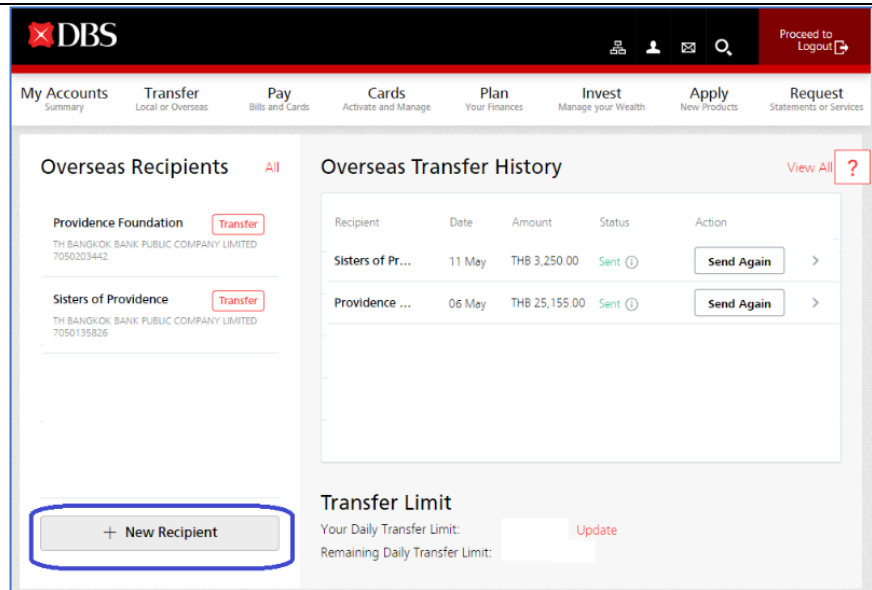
DBS

Proceed to Logout

My Accounts
Summary

Transfer
Local or Overseas

Pay
Bills and Cards

Cards
Activate and Manage

Plan
Your Finances

Invest
Manage your Wealth

Apply
New Products

Request
Statements or Services

Overseas Recipients

All

Providence Foundation
TH BANGKOK BANK PUBLIC COMPANY LIMITED
7050203442

Transfer

Sisters of Providence
TH BANGKOK BANK PUBLIC COMPANY LIMITED
7050135826

Transfer

+ New Recipient

Overseas Transfer History

View All

?

| Recipient | Date | Amount | Status | Action |
|---|---|---|---|---|
| Sisters of Pr... | 11 May | THB 3,250.00 | Sent | Send Again |
| Providence ... | 06 May | THB 25,155.00 | Sent | Send Again |

Transfer Limit

Your Daily Transfer Limit:

Update

Remaining Daily Transfer Limit: